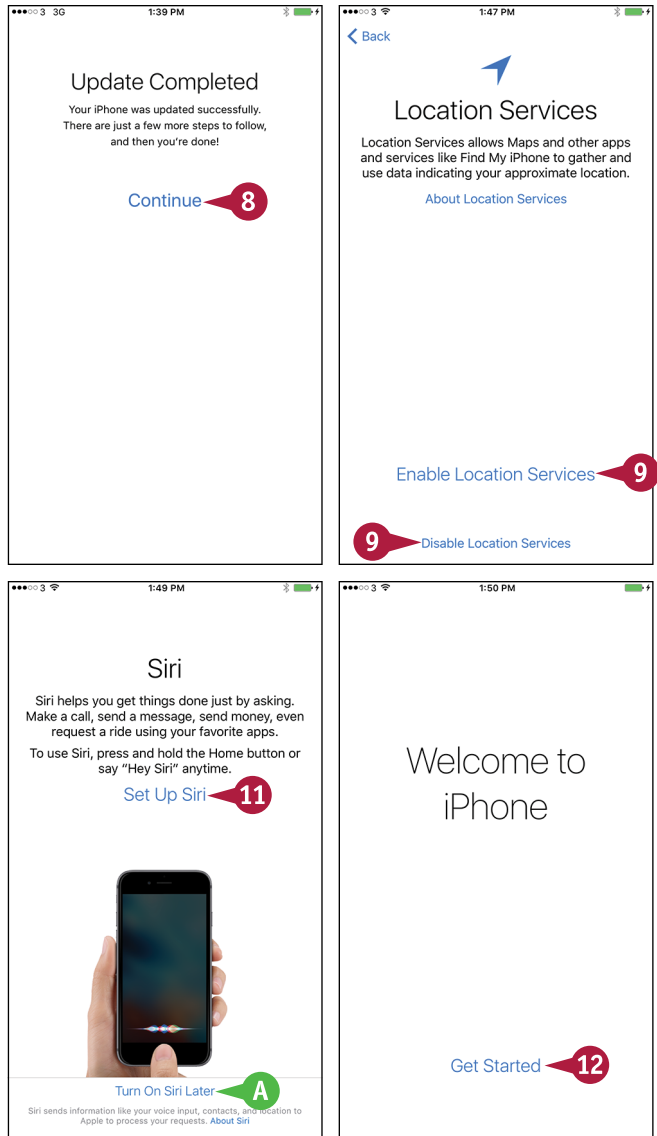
●●●○○ 3 3G 1:39 PM

Update Completed

Your iPhone was updated successfully. There are just a few more steps to follow, and then you're done!

Continue 8

●●●○○ 3 1:47 PM

< Back

Location Services

Location Services allows Maps and other apps and services like Find My iPhone to gather and use data indicating your approximate location.

About Location Services

Enable Location Services 9

9 Disable Location Services

●●●○○ 3 1:49 PM

Siri

Siri helps you get things done just by asking. Make a call, send a message, send money, even request a ride using your favorite apps.

To use Siri, press and hold the Home button or say "Hey Siri" anytime.

Set Up Siri 11

Turn On Siri Later A

Siri sends information like your voice input, contacts, and location to Apple to process your requests. About Siri

●●●○○ 3 1:50 PM

Welcome to iPhone

Get Started 12